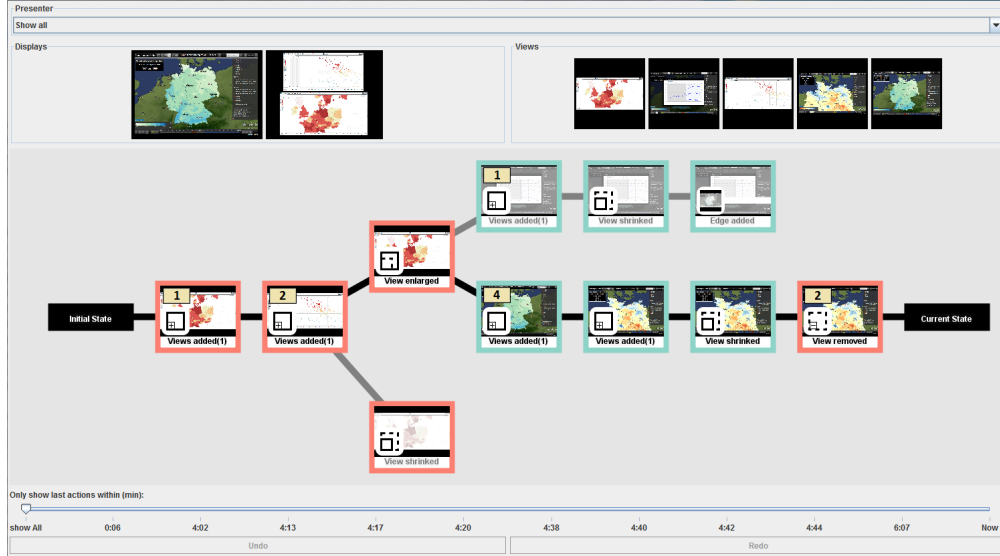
Presenter

Show all

Displays

Views

1

Views added(1)

View shrinked

Edge added

View enlarged

Initial State

1

Views added(1)

2

Views added(1)

4

Views added(1)

Views added(1)

View shrinked

2

View removed

Current State

View shrinked

Only show last actions within (min):

show All 0:06 4:02 4:13 4:17 4:20 4:38 4:40 4:42 4:44 6:07 Now

Undo

Redo